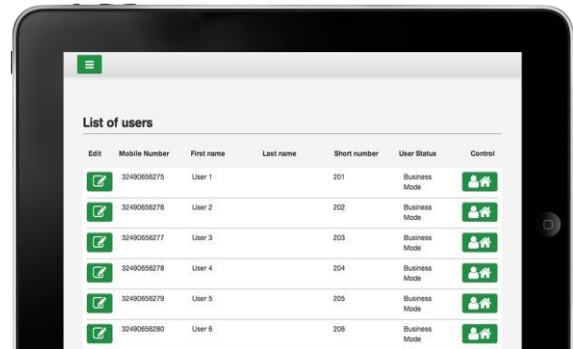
List of users

| Edit | Mobile Number | First name | Last name | Short number | User Status | Control |
|---|---|---|---|---|---|---|
| | 32490656275 | User 1 | | 201 | Business Mode | |
| | 32490656276 | User 2 | | 202 | Business Mode | |
| | 32490656277 | User 3 | | 203 | Business Mode | |
| | 32490656278 | User 4 | | 204 | Business Mode | |
| | 32490656279 | User 5 | | 205 | Business Mode | |
| | 32490656280 | User 6 | | 206 | Business Mode | |